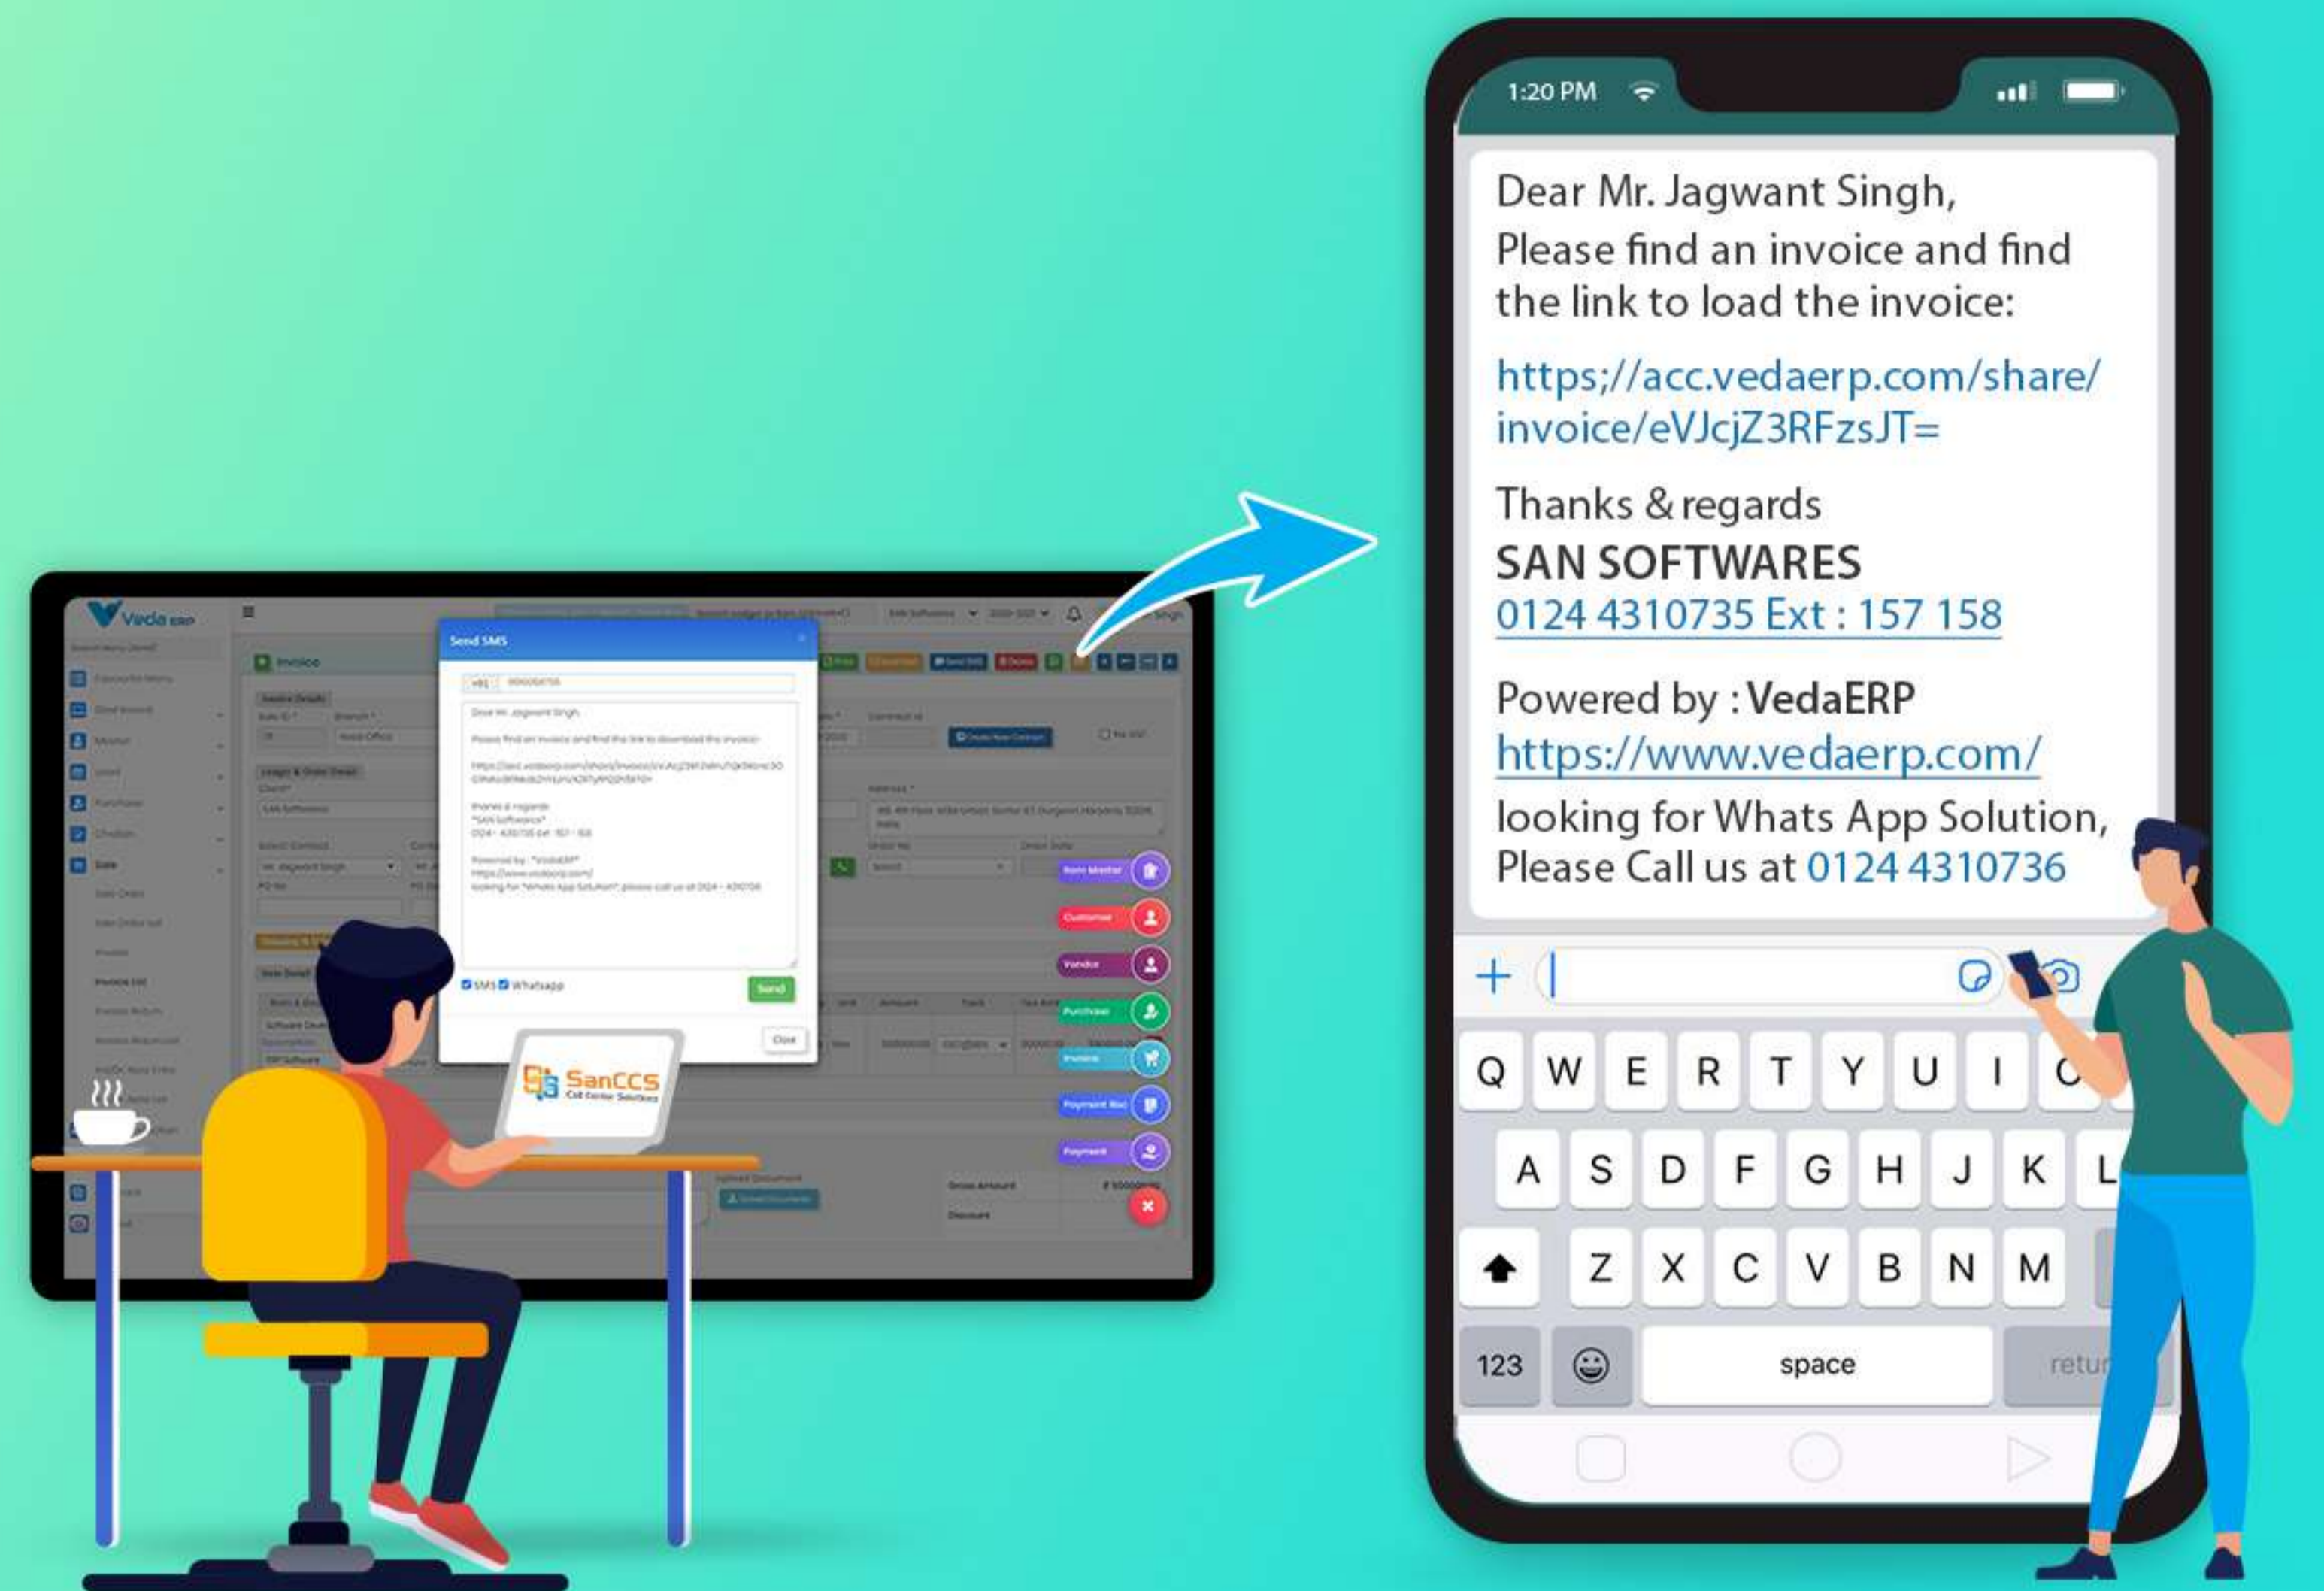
Veda ERP

Invoice

Send SMS

+91

Dear Mr. Jagwant Singh,

Please find an invoice and find the link to download the invoice:

Thanks & regards
*SAN Softwares*

Powered by : *VedaERP*

SMS Whatsapp

Send

Close

Item Master

Customer

Vendor

Purchase

Invoice

Payment Rec

Payment

SanCCS
Call Center Solutions

1:20 PM

Dear Mr. Jagwant Singh,
Please find an invoice and find the link to load the invoice:

https;//acc.vedaerp.com/share/invoice/eVJcjZ3RFzsJT=

Thanks & regards
SAN SOFTWARES
0124 4310735 Ext : 157 158

Powered by : VedaERP
https://www.vedaerp.com/
looking for Whats App Solution, Please Call us at 0124 4310736

Q W E R T Y U I O
A S D F G H J K L
Z X C V B N M
123
space
retur